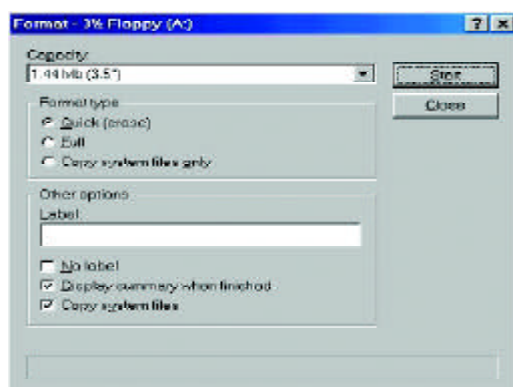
Format - 3½ Floppy (A:)

?
x

Capacity
1.44 Mb (3.5")

Start
Close

Format type
Quick (erase)
Full
Copy system files only

Other options
Label

No label
Display summary when finished
Copy system files